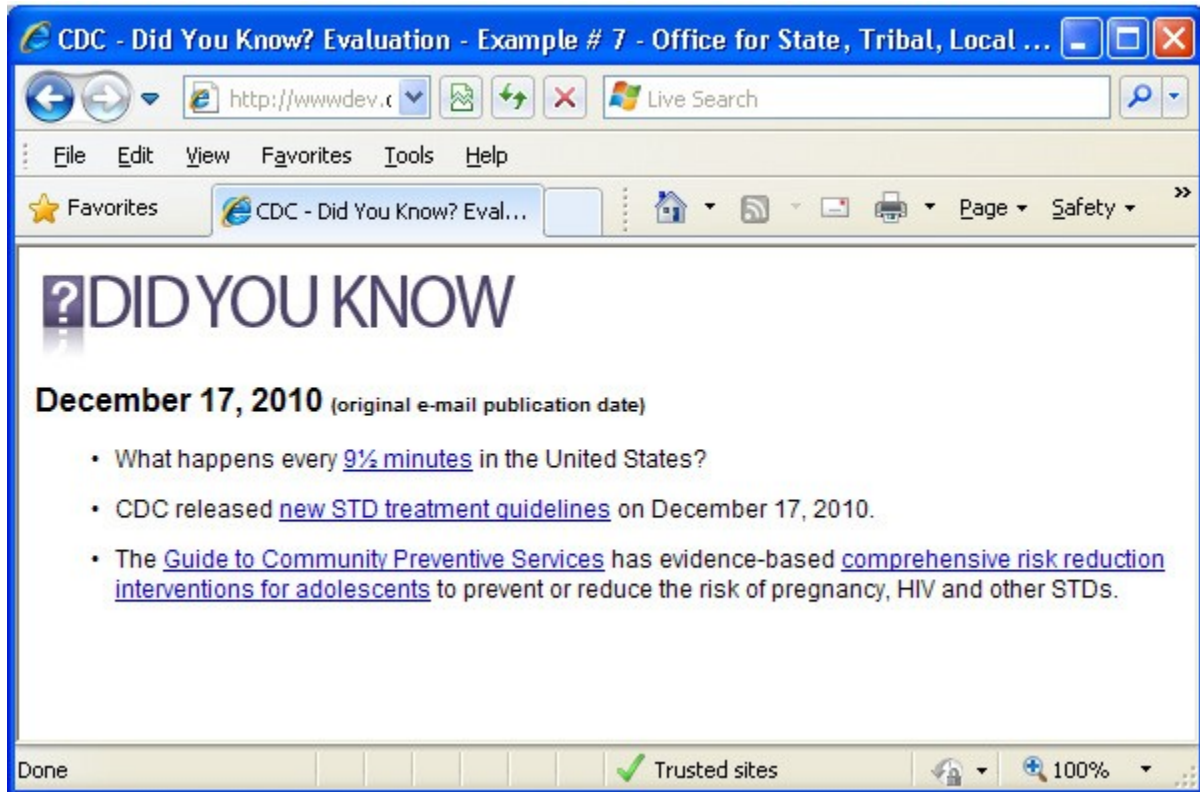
CDC - Did You Know? Evaluation - Example # 7 - Office for State, Tribal, Local ...

http://wwwdev.c

Live Search

File Edit View Favorites Tools Help

Favorites

CDC - Did You Know? Eval...

Page ▾ Safety ▾

?DID YOU KNOW

December 17, 2010 (original e-mail publication date)

• What happens every 9½ minutes in the United States?

• CDC released new STD treatment guidelines on December 17, 2010.

• The Guide to Community Preventive Services has evidence-based comprehensive risk reduction interventions for adolescents to prevent or reduce the risk of pregnancy, HIV and other STDs.

Done

Trusted sites

100%